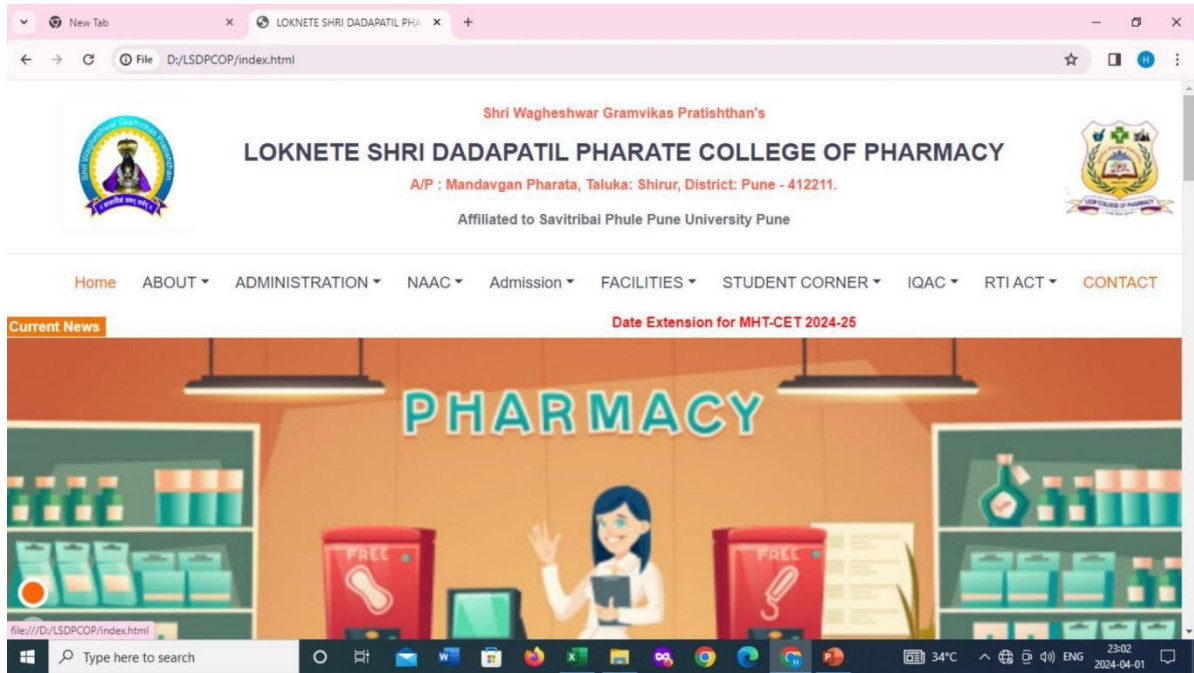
New Tab
LOKNETE SHRI DADAPATIL PHA
File D:/LSDPCOP/index.html

Shri Wagheshwar Gramvikas Pratishthan's
LOKNETE SHRI DADAPATIL PHARATE COLLEGE OF PHARMACY
A/P : Mandavgan Pharata, Taluka: Shirur, District: Pune - 412211.
Affiliated to Savitribai Phule Pune University Pune

Home ABOUT ADMINISTRATION NAAC Admission FACILITIES STUDENT CORNER IQAC RTI ACT CONTACT

Current News
Date Extension for MHT-CET 2024-25

PHARMACY
FREE
FREE

file:///D:/LSDPCOP/index.html
Type here to search
34°C ENG 23:02 2024-04-01